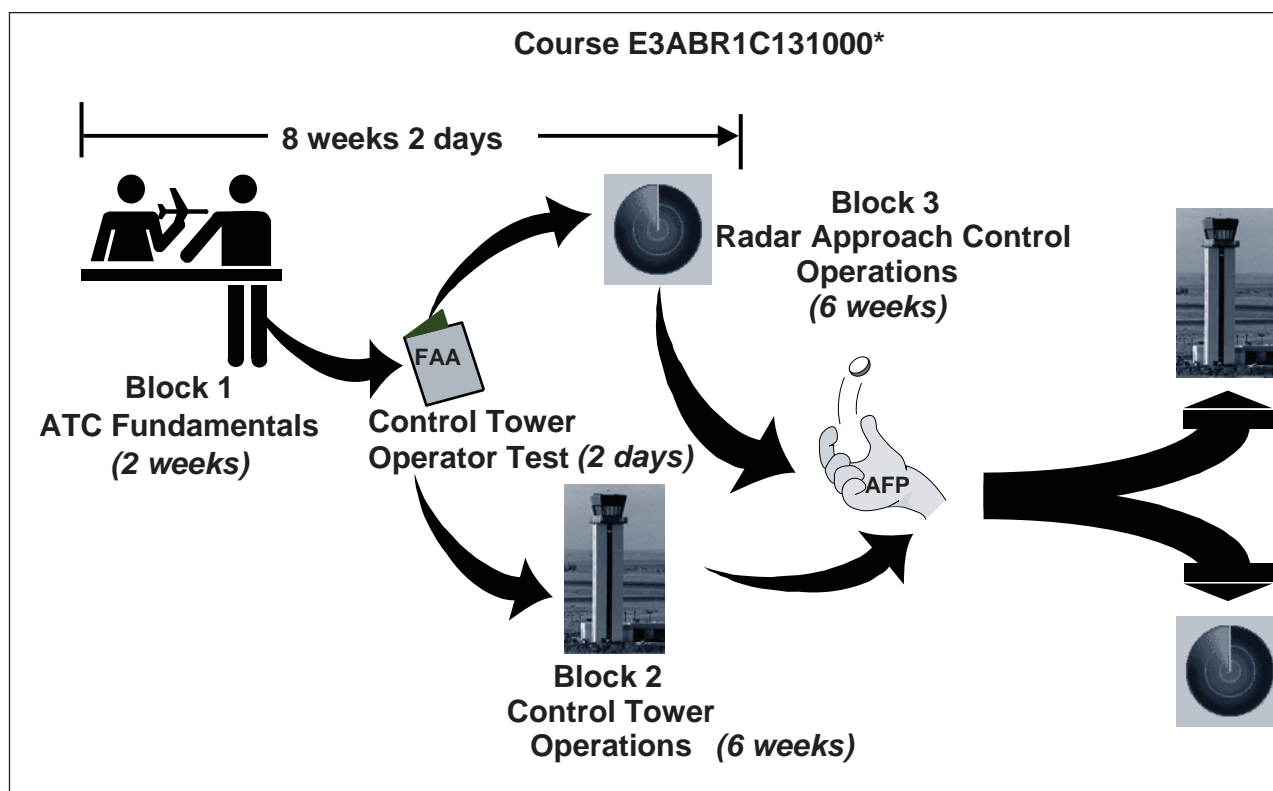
Course E3ABR1C131000*

8 weeks 2 days

Block 1
ATC Fundamentals
(2 weeks)

FAA

Control Tower
Operator Test (2 days)

Block 3
Radar Approach Control
Operations
(6 weeks)

AFP

Block 2
Control Tower
Operations (6 weeks)